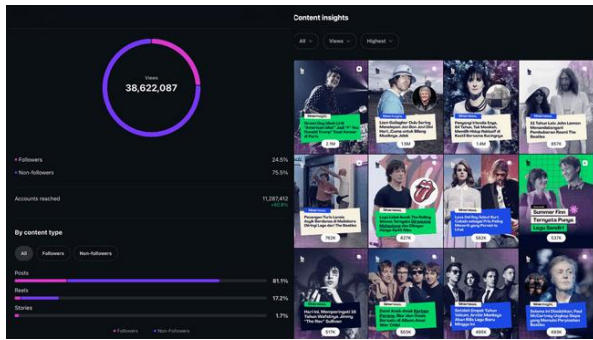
Views
38,622,087

Followers 24.5%
Non-followers 75.5%

Accounts reached 11,287,412
+40.9%

By content type

All Followers Non-followers

Posts 81.1%
Reels 17.2%
Stories 1.7%

Followers Non-followers

Content insights

All Views Highest

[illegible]
2.1M

Liam Gallagher Dan Bono Jovi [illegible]
1.5M

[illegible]
1.4M

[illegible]
897K

Perangan Tur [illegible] The Beatles
782K

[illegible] The Rolling Stones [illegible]
827K

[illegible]
583K

Summer Finn
Ternyata Punya
Lagu Sendiri
697K

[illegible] The Beatles
517K

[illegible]
655K

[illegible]
583K

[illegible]
490K

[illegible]
513K